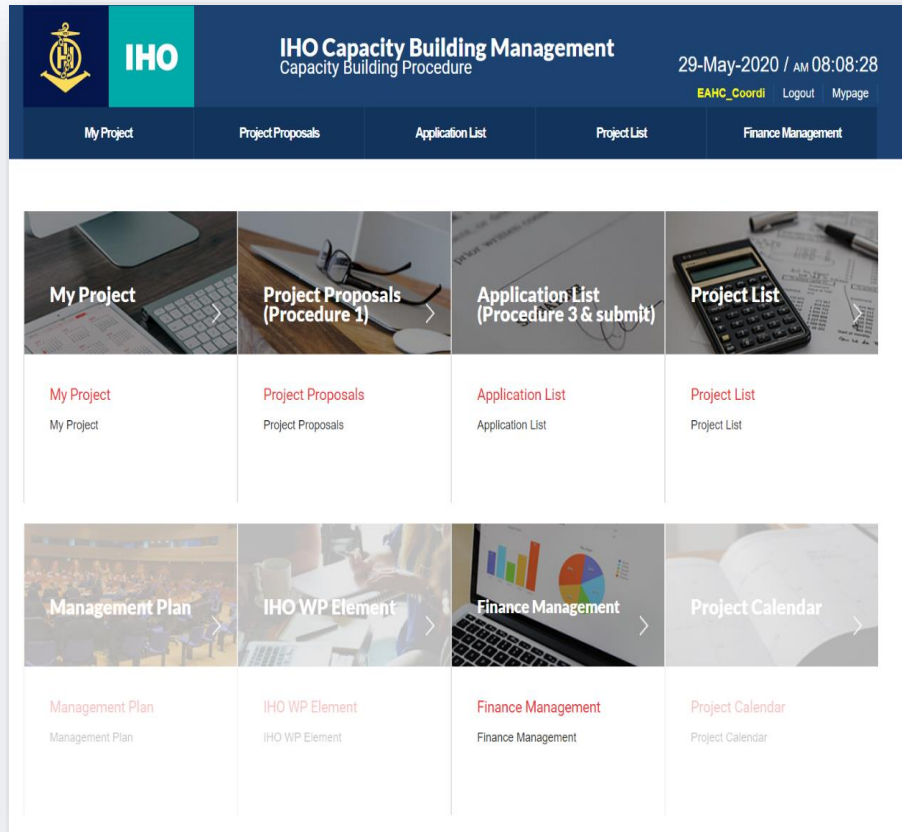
IHO

IHO Capacity Building Management
Capacity Building Procedure

29-May-2020 / AM 08:08:28

EAHC_Coordi Logout Mypage

My Project | Project Proposals | Application List | Project List | Finance Management

My Project

My Project
My Project

Project Proposals (Procedure 1)

Project Proposals
Project Proposals

Application List (Procedure 3 & submit)

Application List
Application List

Project List

Project List
Project List

Management Plan

Management Plan
Management Plan

IHO WP Element

IHO WP Element
IHO WP Element

Finance Management

Finance Management
Finance Management

Project Calendar

Project Calendar
Project Calendar